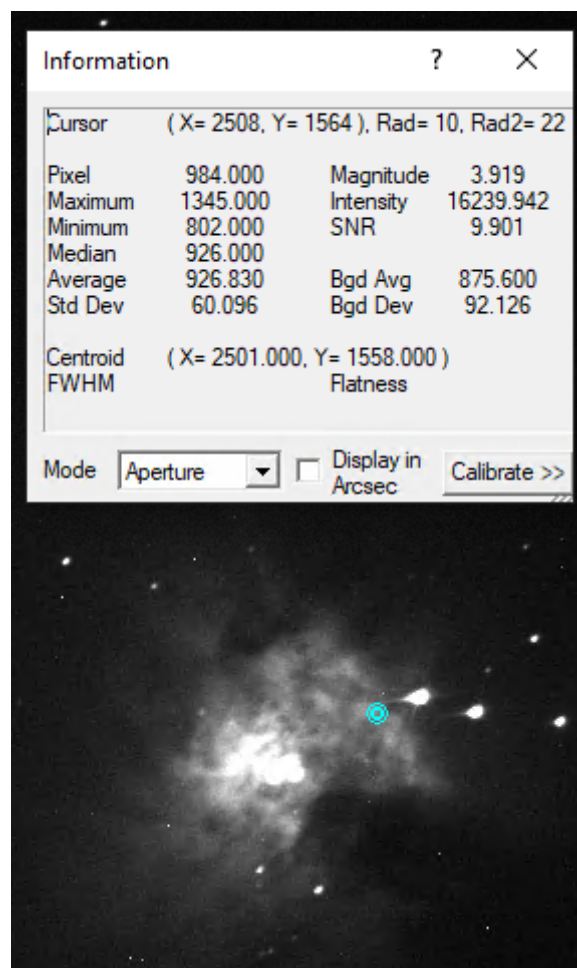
Information ? ×

Cursor ( X= 2508, Y= 1564 ), Rad= 10, Rad2= 22

| | | | |
|---|---|---|---|
| Pixel | 984.000 | Magnitude | 3.919 |
| Maximum | 1345.000 | Intensity | 16239.942 |
| Minimum | 802.000 | SNR | 9.901 |
| Median | 926.000 | | |
| Average | 926.830 | Bgd Avg | 875.600 |
| Std Dev | 60.096 | Bgd Dev | 92.126 |

Centroid ( X= 2501.000, Y= 1558.000 )
FWHM Flatness

Mode Aperture Display in Arcsec Calibrate >>